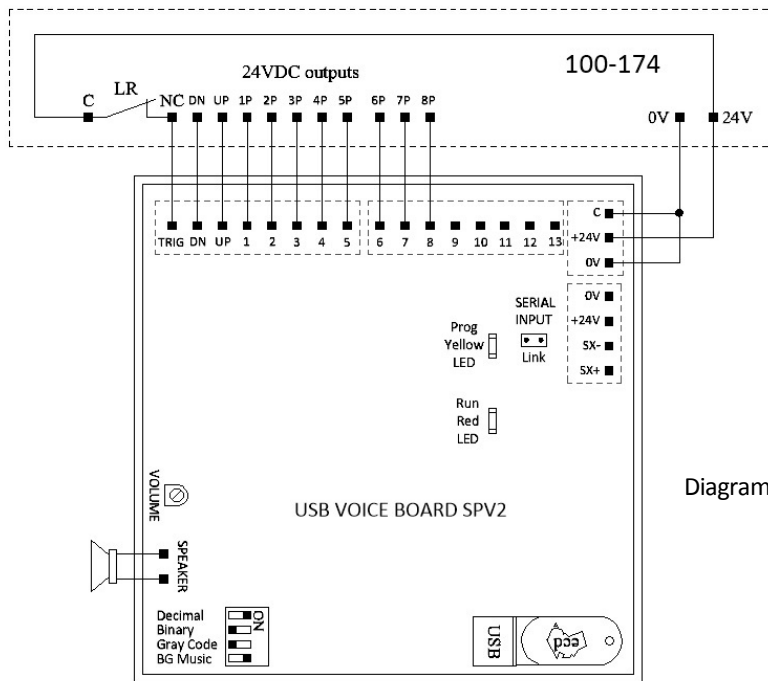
24VDC outputs

100-174

C LR NC DN UP 1P 2P 3P 4P 5P 6P 7P 8P

0V 24V

TRIG DN UP 1 2 3 4 5 6 7 8 9 10 11 12 13

C
+24V
0V

0V
+24V
SX-
SX+

SERIAL INPUT
Link

Prog Yellow LED

Run Red LED

VOLUME

USB VOICE BOARD SPV2

Diagram

SPEAKER

Decimal
Binary
Gray Code
BG Music

ON

USB

pca